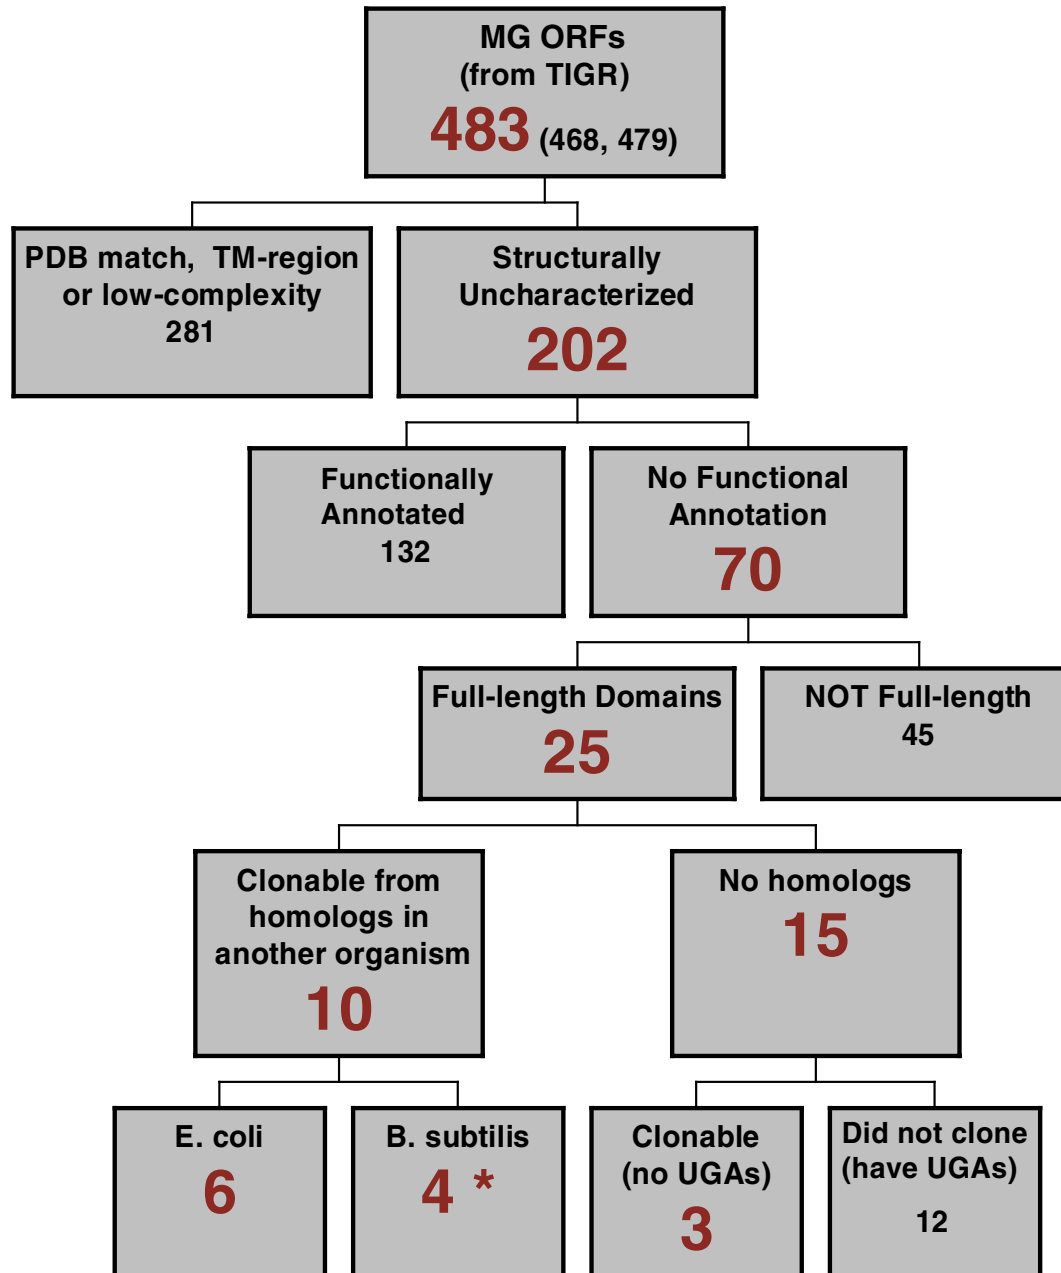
MG ORFs
(from TIGR)
483 (468, 479)

PDB match, TM-region or low-complexity
281

Structurally Uncharacterized
202

Functionally Annotated
132

No Functional Annotation
70

Full-length Domains
25

NOT Full-length
45

Clonable from homologs in another organism
10

No homologs
15

E. coli
6

B. subtilis
4 *

Clonable (no UGAs)
3

Did not clone (have UGAs)
12